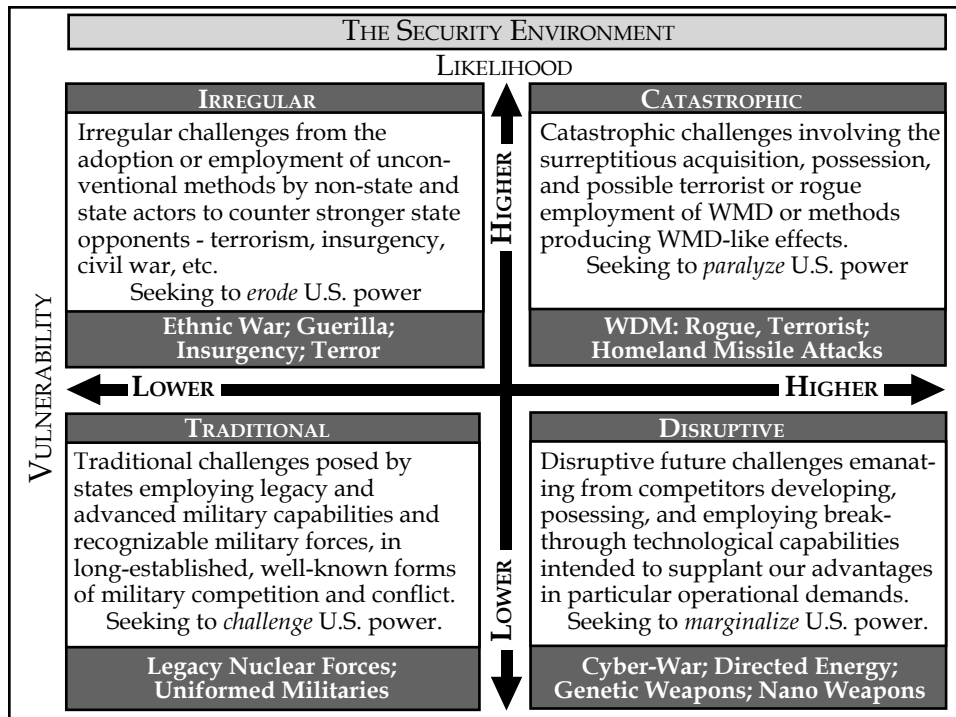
THE SECURITY ENVIRONMENT

LIKELIHOOD

IRREGULAR

Irregular challenges from the adoption or employment of unconventional methods by non-state and state actors to counter stronger state opponents - terrorism, insurgency, civil war, etc.
Seeking to *erode* U.S. power

Ethnic War; Guerilla; Insurgency; Terror

HIGHER

CATASTROPHIC

Catastrophic challenges involving the surreptitious acquisition, possession, and possible terrorist or rogue employment of WMD or methods producing WMD-like effects.
Seeking to *paralyze* U.S. power

WDM: Rogue, Terrorist; Homeland Missile Attacks

VULNERABILITY

LOWER

HIGHER

TRADITIONAL

Traditional challenges posed by states employing legacy and advanced military capabilities and recognizable military forces, in long-established, well-known forms of military competition and conflict.
Seeking to *challenge* U.S. power.

Legacy Nuclear Forces; Uniformed Militaries

LOWER

DISRUPTIVE

Disruptive future challenges emanating from competitors developing, posessing, and employing breakthrough technological capabilities intended to supplant our advantages in particular operational demands.
Seeking to *marginalize* U.S. power.

Cyber-War; Directed Energy; Genetic Weapons; Nano Weapons